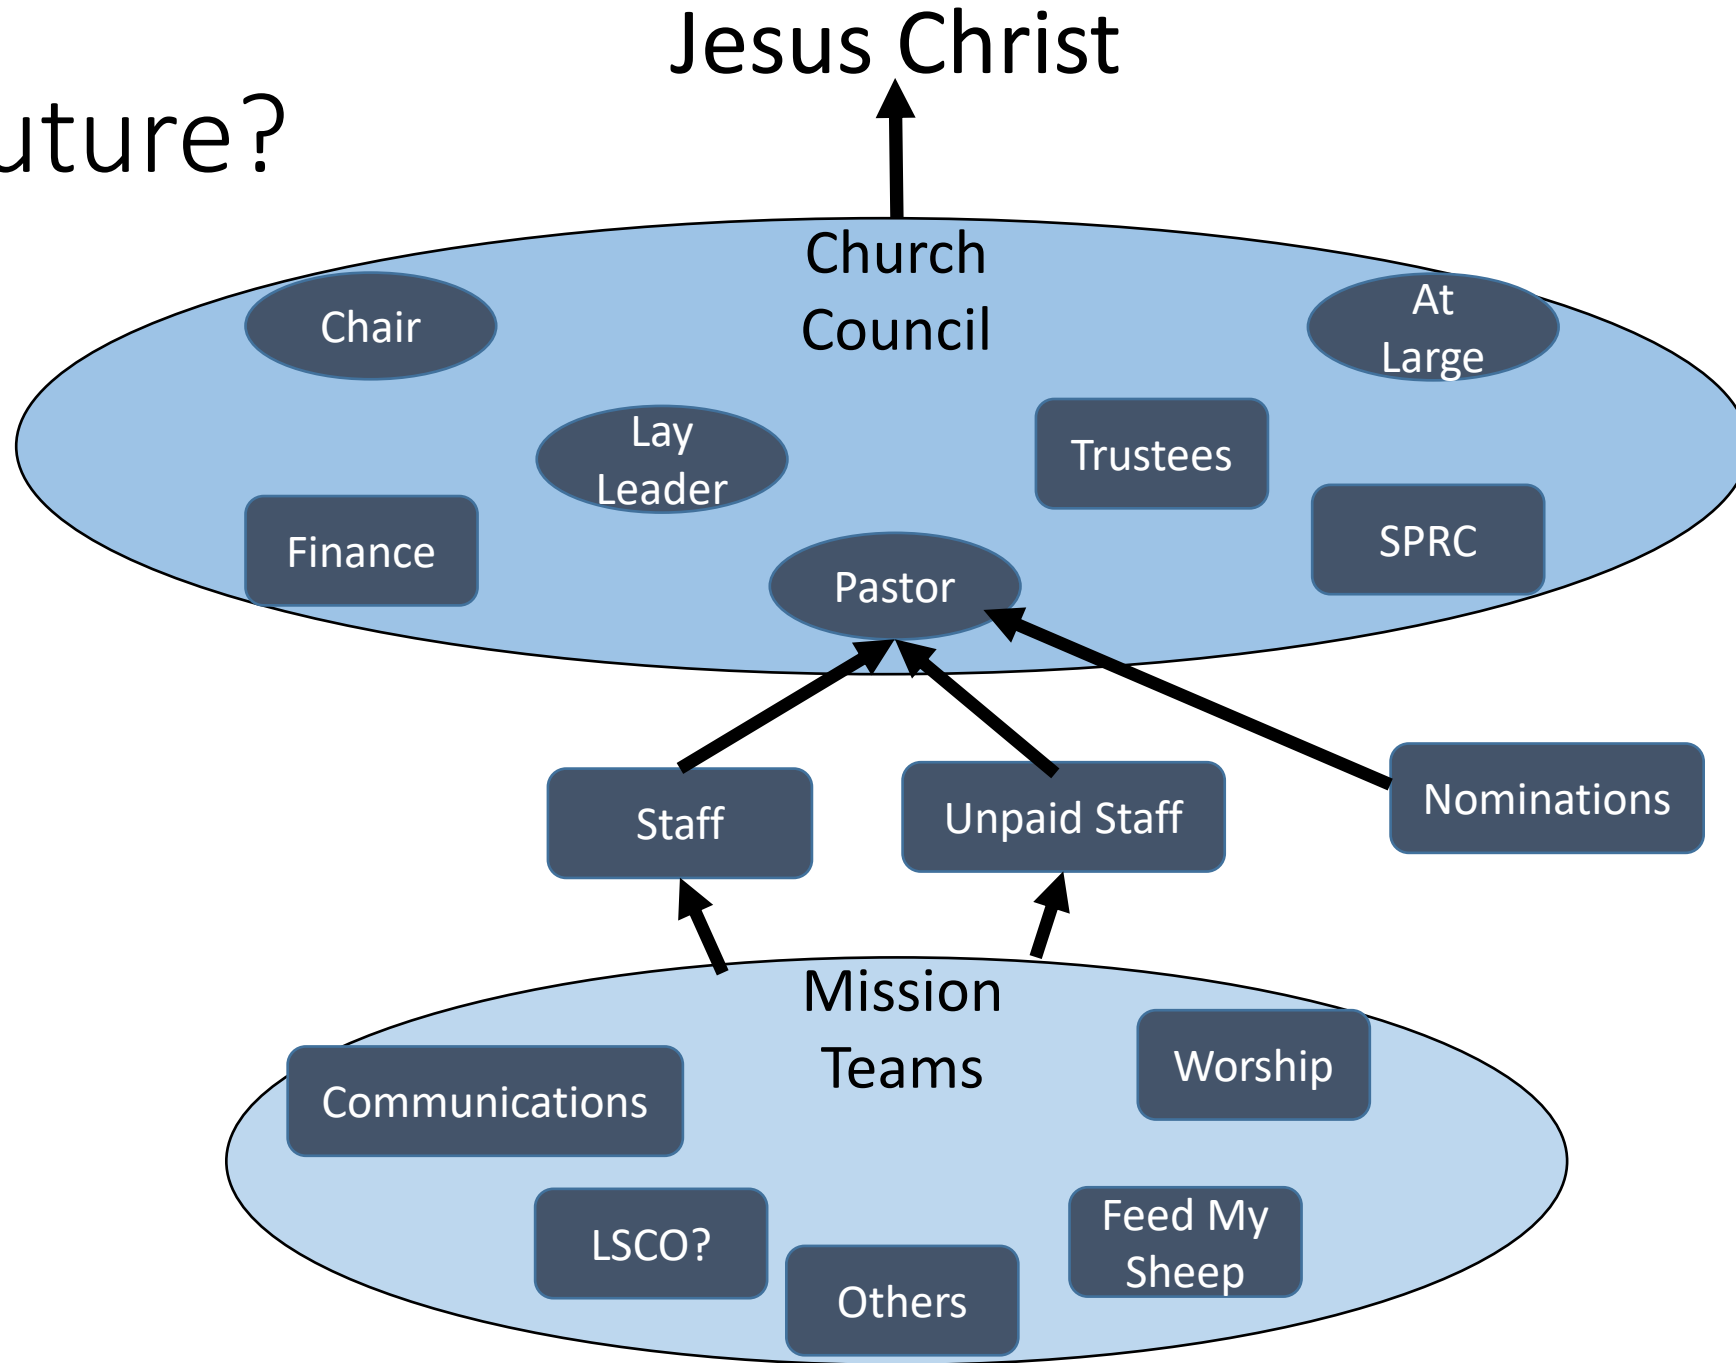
uture?

Jesus Christ

Church Council

Chair

At Large

Lay Leader

Trustees

Finance

SPRC

Pastor

Staff

Unpaid Staff

Nominations

Mission Teams

Communications

Worship

LSCO?

Feed My Sheep

Others